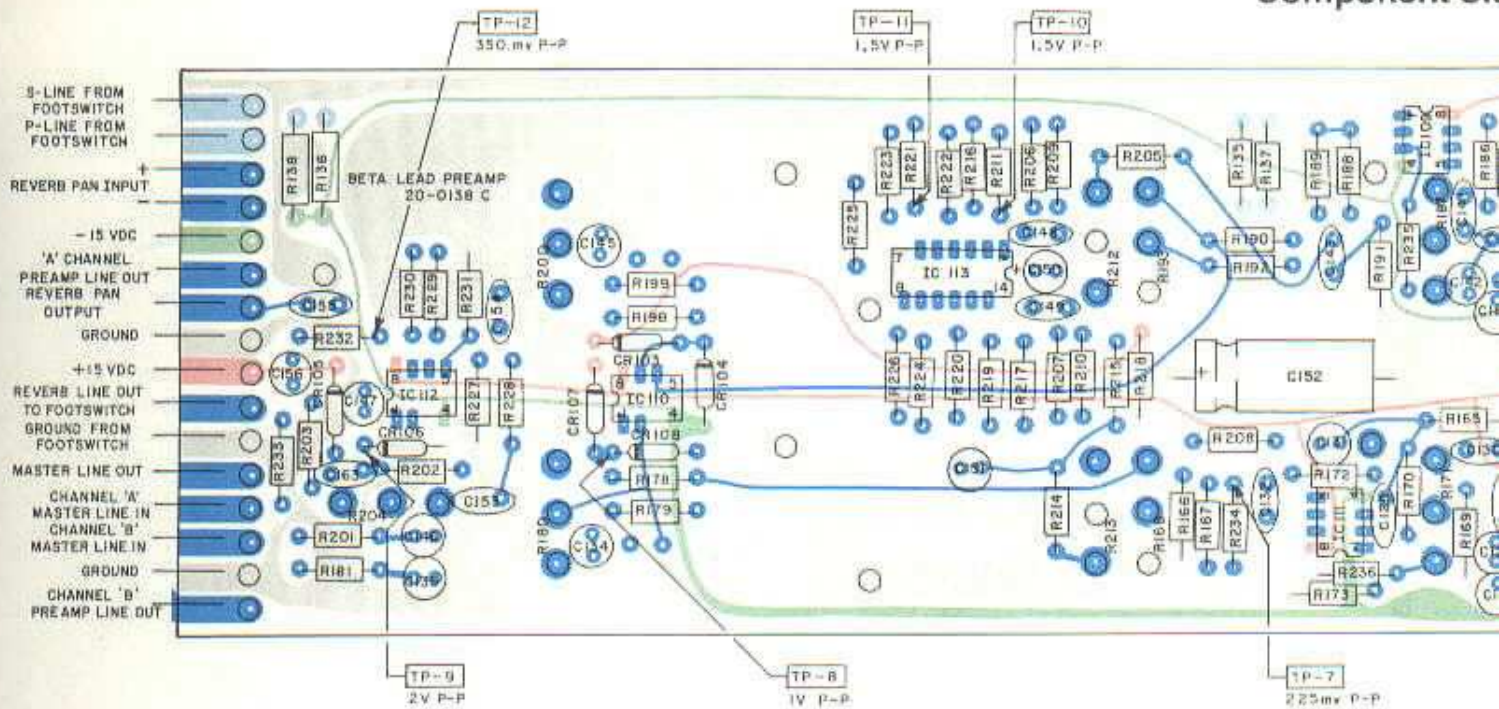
Component S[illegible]

TP-12
350 mv P-P

TP-11
1.5V P-P

TP-10
1.5V P-P

S-LINE FROM FOOTSWITCH
P-LINE FROM FOOTSWITCH
+
REVERB PAN INPUT
−
− 15 VDC
'A' CHANNEL PREAMP LINE OUT
REVERB PAN OUTPUT
GROUND
+15 VDC
REVERB LINE OUT TO FOOTSWITCH
GROUND FROM FOOTSWITCH
MASTER LINE OUT
CHANNEL 'A' MASTER LINE IN
CHANNEL 'B' MASTER LINE IN
GROUND
CHANNEL 'B' PREAMP LINE OUT

BETA LEAD PREAMP
20-0138 C

R138 R136 R232 C155 R230 R229 R231 C154 C156 CR105 C157 IC 112 R227 R228 R233 R203 CR106 R202 C163 R204 C153 R201 C140 R181 C139 R200 C165 R199 R198 CR103 CR104 CR107 IC110 CR108 R178 R179 R180 C164 R225 R223 R221 R222 R216 R211 R206 R209 C148 IC 113 C150 C149 R212 R205 R193 R226 R224 R220 R219 R217 R207 R210 R215 R218 C151 R214 R213 R168 R135 R137 R189 R188 R190 R194 C145 R191 R235 C152 R208 R166 R167 R234 C134 C141 R172 IC111 C129 R170 R236 R173 R165 R169 R186 IC109

TP-9
2V P-P

TP-8
1V P-P

TP-7
225mv P-P